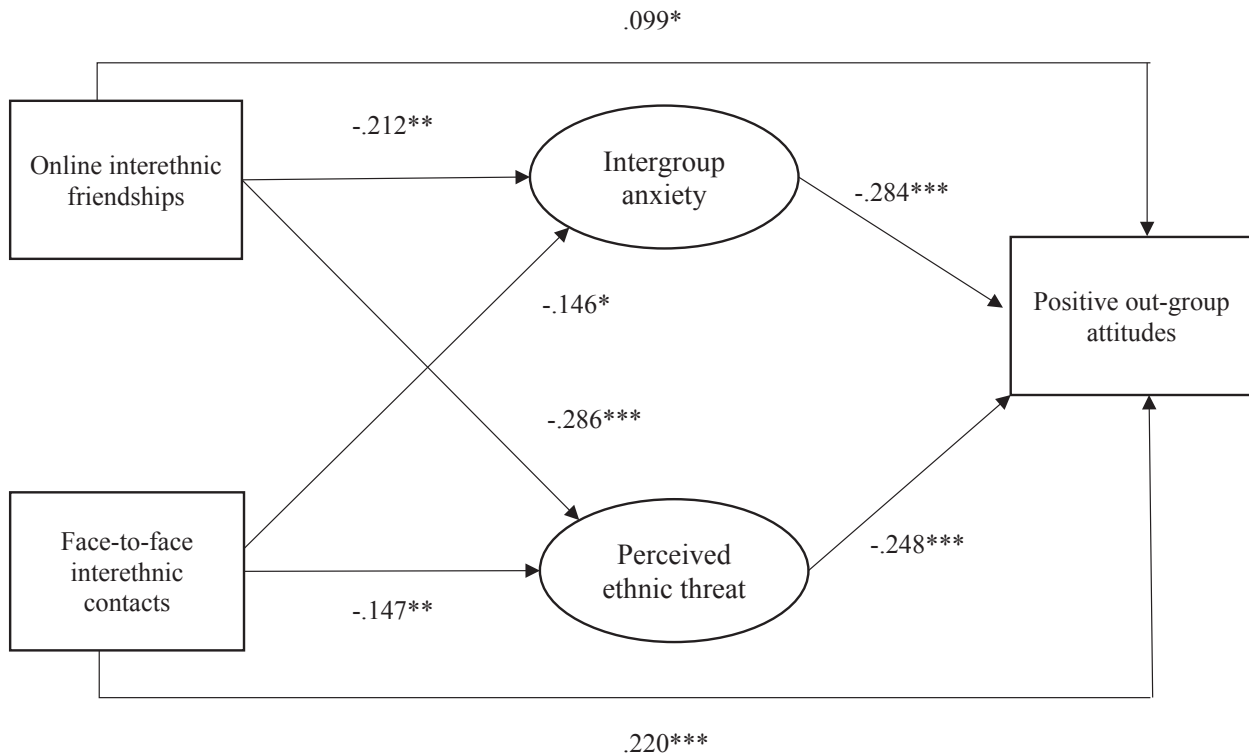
.099*

Online interethnic friendships

-.212**

Intergroup anxiety

-.284***

Positive out-group attitudes

-.146*

-.286***

Face-to-face interethnic contacts

Perceived ethnic threat

-.248***

-.147**

.220***